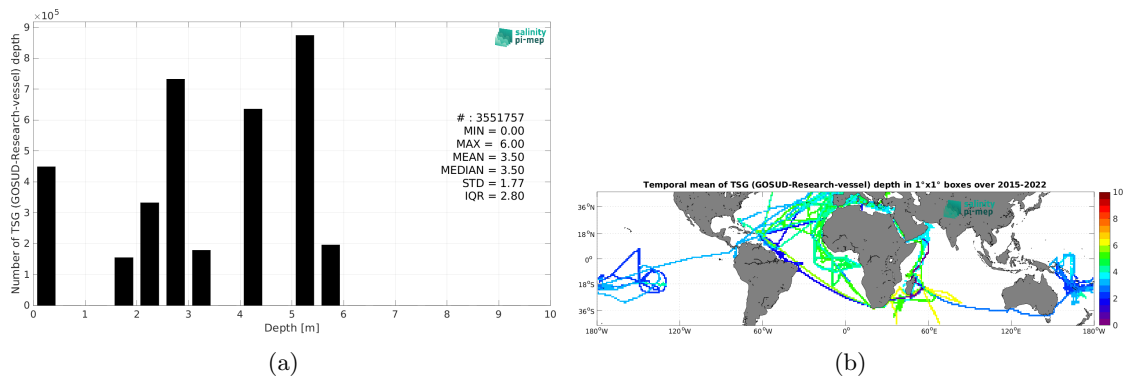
$\times 10^5$
9
8
7
6
5
4
3
2
1
0

Number of TSG (GOSUD-Research-vessel) depth

salinity pi-mep

# : 3551757
MIN = 0.00
MAX = 6.00
MEAN = 3.50
MEDIAN = 3.50
STD = 1.77
IQR = 2.80

0 1 2 3 4 5 6 7 8 9 10
Depth [m]

(a)

Temporal mean of TSG (GOSUD-Research-vessel) depth in 1°x1° boxes over 2015-2022

36°N
18°N
0°
18°S
36°S

salinity pi-mep

180°W 120°W 60°W 0° 60°E 120°E 180°W

10
8
6
4
2
0

(b)